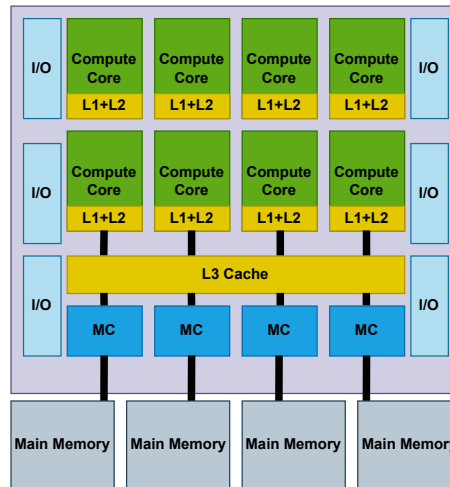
I/O

Compute Core
L1+L2

Compute Core
L1+L2

Compute Core
L1+L2

Compute Core
L1+L2

I/O

I/O

Compute Core
L1+L2

Compute Core
L1+L2

Compute Core
L1+L2

Compute Core
L1+L2

I/O

I/O

L3 Cache

I/O

MC

MC

MC

MC

Main Memory

Main Memory

Main Memory

Main Memory